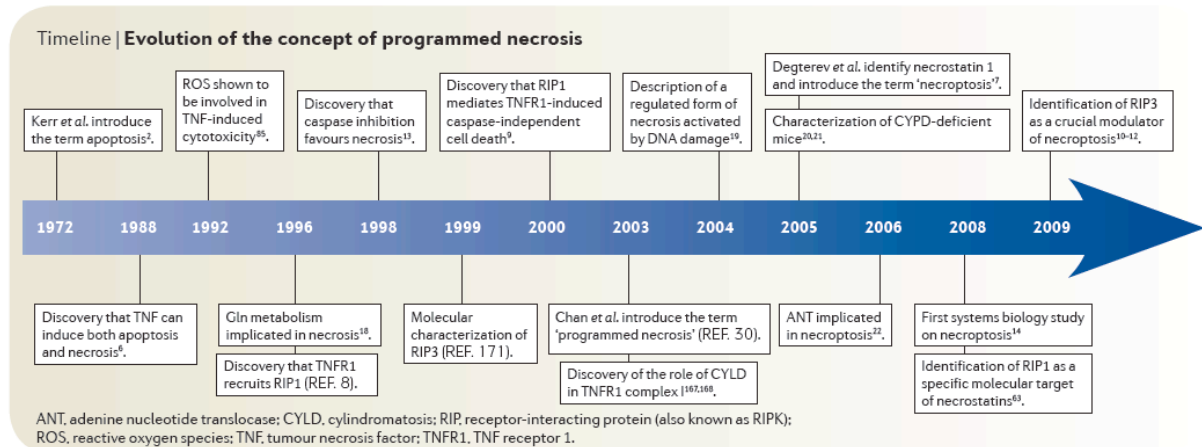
Timeline | **Evolution of the concept of programmed necrosis**

Kerr *et al.* introduce the term apoptosis$^{2}$.

ROS shown to be involved in TNF-induced cytotoxicity$^{85}$.

Discovery that caspase inhibition favours necrosis$^{13}$.

Discovery that RIP1 mediates TNFR1-induced caspase-independent cell death$^{9}$.

Description of a regulated form of necrosis activated by DNA damage$^{19}$.

Degterev *et al.* identify necrostatin 1 and introduce the term 'necroptosis'$^{7}$.

Characterization of CYPD-deficient mice$^{20,21}$.

Identification of RIP3 as a crucial modulator of necroptosis$^{10-12}$.

1972 1988 1992 1996 1998 1999 2000 2003 2004 2005 2006 2008 2009

Discovery that TNF can induce both apoptosis and necrosis$^{6}$.

Gln metabolism implicated in necrosis$^{18}$.

Discovery that TNFR1 recruits RIP1 (REF. 8).

Molecular characterization of RIP3 (REF. 171).

Chan *et al.* introduce the term 'programmed necrosis' (REF. 30).

Discovery of the role of CYLD in TNFR1 complex I$^{167,168}$.

ANT implicated in necroptosis$^{22}$.

First systems biology study on necroptosis$^{14}$

Identification of RIP1 as a specific molecular target of necrostatins$^{63}$.

ANT, adenine nucleotide translocase; CYLD, cylindromatosis; RIP, receptor-interacting protein (also known as RIPK); ROS, reactive oxygen species; TNF, tumour necrosis factor; TNFR1, TNF receptor 1.